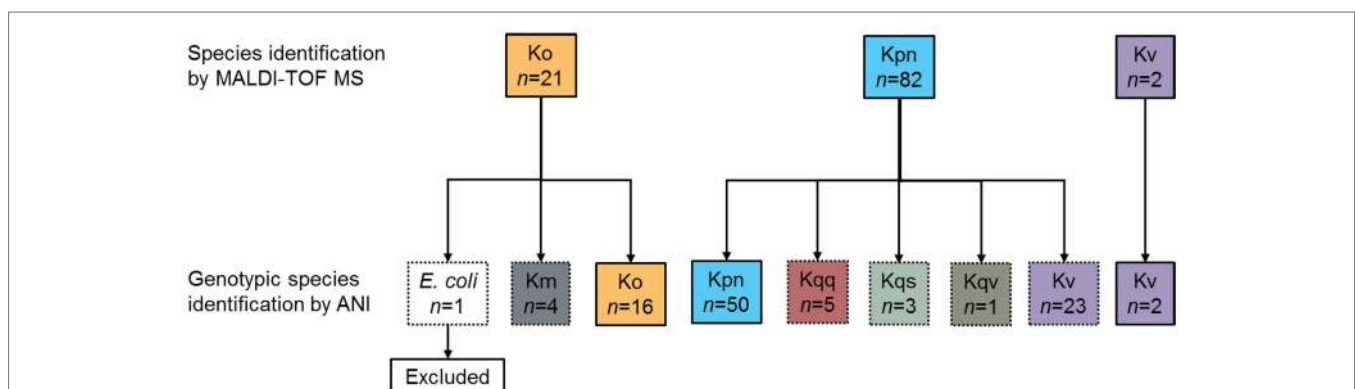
Species identification by MALDI-TOF MS

Ko
$n$=21

Kpn
$n$=82

Kv
$n$=2

Genotypic species identification by ANI

E. coli
$n$=1

Km
$n$=4

Ko
$n$=16

Kpn
$n$=50

Kqq
$n$=5

Kqs
$n$=3

Kqv
$n$=1

Kv
$n$=23

Kv
$n$=2

Excluded